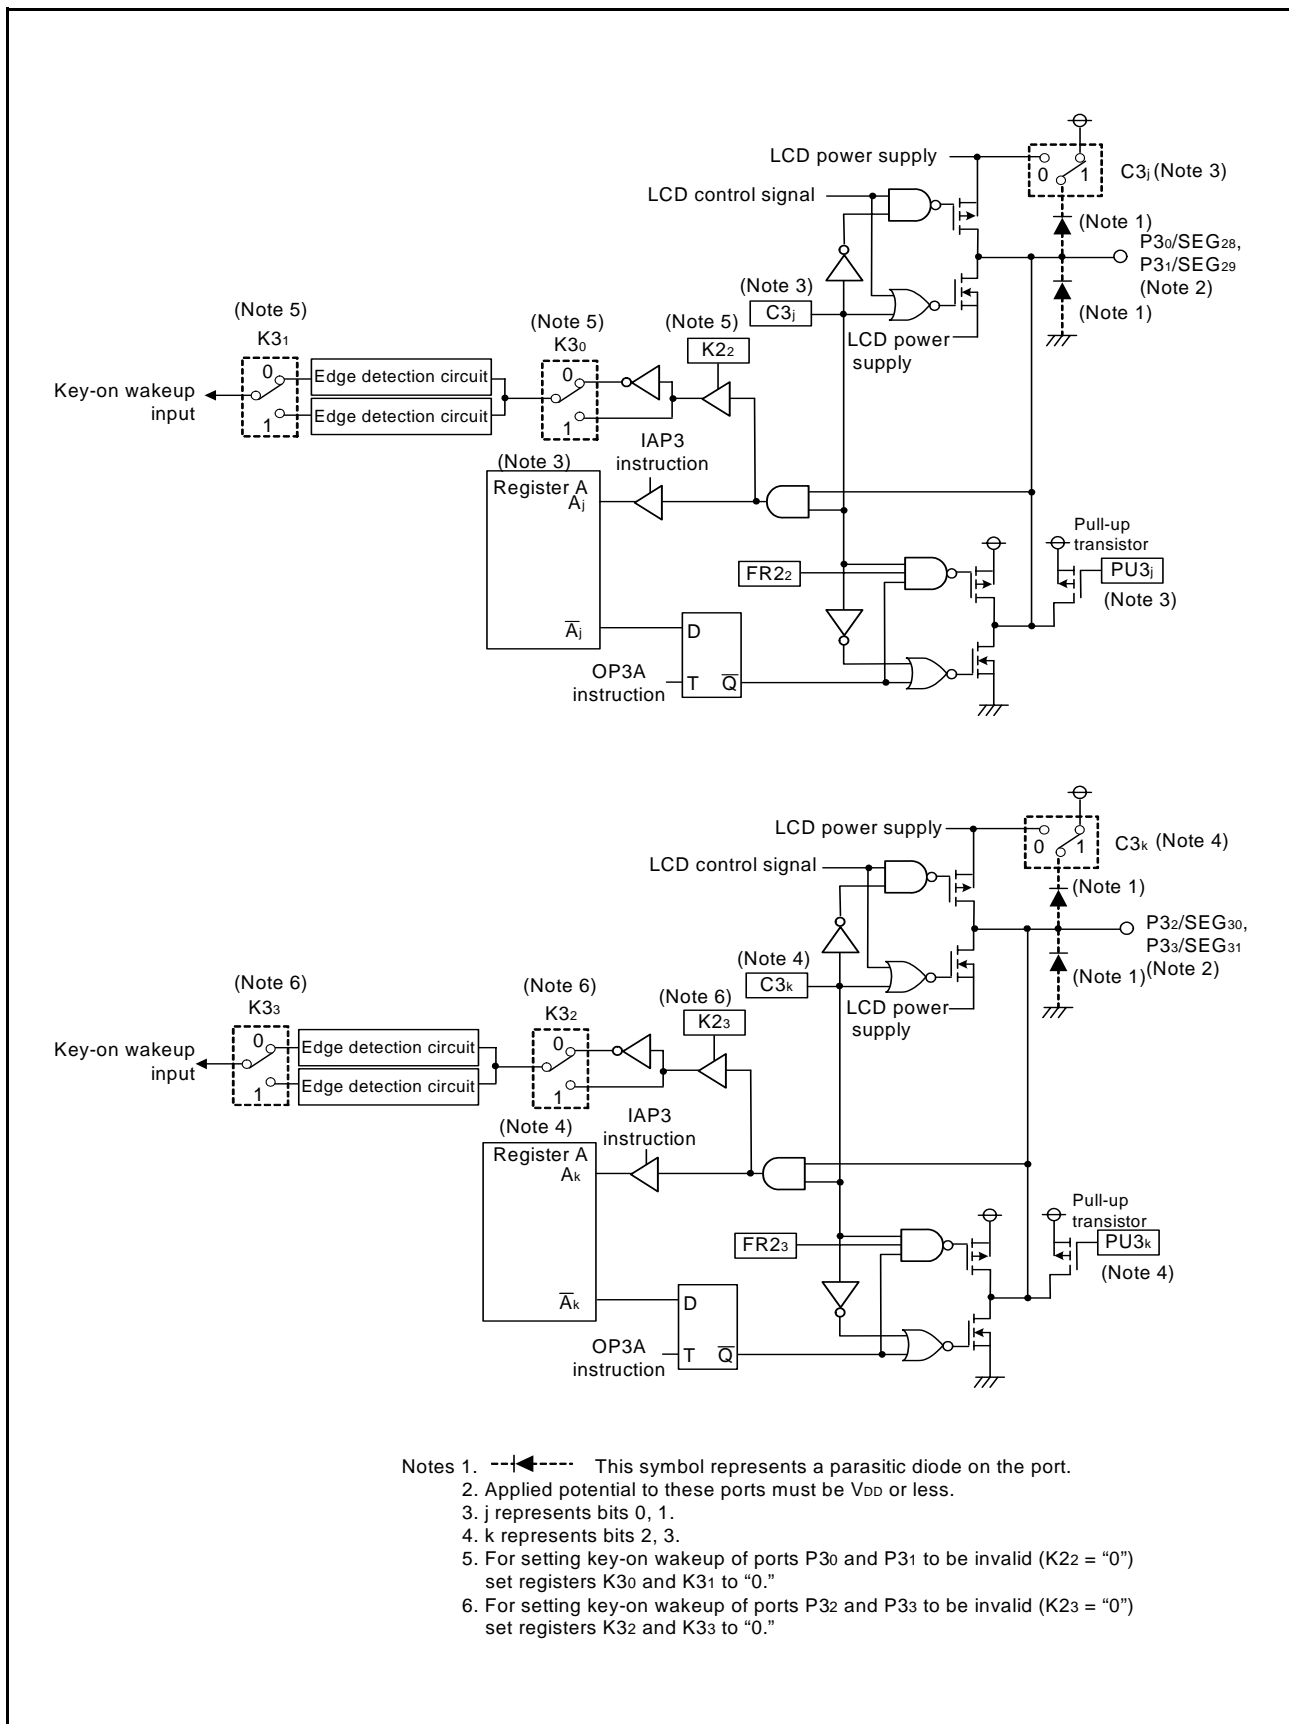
LCD power supply
$C3_j$ (Note 3)
0 1
LCD control signal
(Note 1)
$P3_0/SEG_{28}$, $P3_1/SEG_{29}$ (Note 2)
(Note 3)
$C3_j$
(Note 1)
LCD power supply
(Note 5)
$K3_1$
(Note 5)
$K3_0$
(Note 5)
$K2_2$
0
Key-on wakeup input
Edge detection circuit
Edge detection circuit
1
0
1
IAP3 instruction
(Note 3)
Register A
$A_j$
Pull-up transistor
$FR2_2$
$PU3_j$
(Note 3)
$\overline{A_j}$
D
OP3A instruction
T
$\overline{Q}$

LCD power supply
$C3_k$ (Note 4)
0 1
LCD control signal
(Note 1)
$P3_2/SEG_{30}$, $P3_3/SEG_{31}$
(Note 4)
$C3_k$
(Note 1)(Note 2)
LCD power supply
(Note 6)
$K3_3$
(Note 6)
$K3_2$
(Note 6)
$K2_3$
0
Key-on wakeup input
Edge detection circuit
Edge detection circuit
1
0
1
IAP3 instruction
(Note 4)
Register A
$A_k$
Pull-up transistor
$FR2_3$
$PU3_k$
(Note 4)
$\overline{A_k}$
D
OP3A instruction
T
$\overline{Q}$

Notes 1. This symbol represents a parasitic diode on the port.
2. Applied potential to these ports must be $V_{DD}$ or less.
3. j represents bits 0, 1.
4. k represents bits 2, 3.
5. For setting key-on wakeup of ports $P3_0$ and $P3_1$ to be invalid ($K2_2$ = “0”) set registers $K3_0$ and $K3_1$ to “0.”
6. For setting key-on wakeup of ports $P3_2$ and $P3_3$ to be invalid ($K2_3$ = “0”) set registers $K3_2$ and $K3_3$ to “0.”